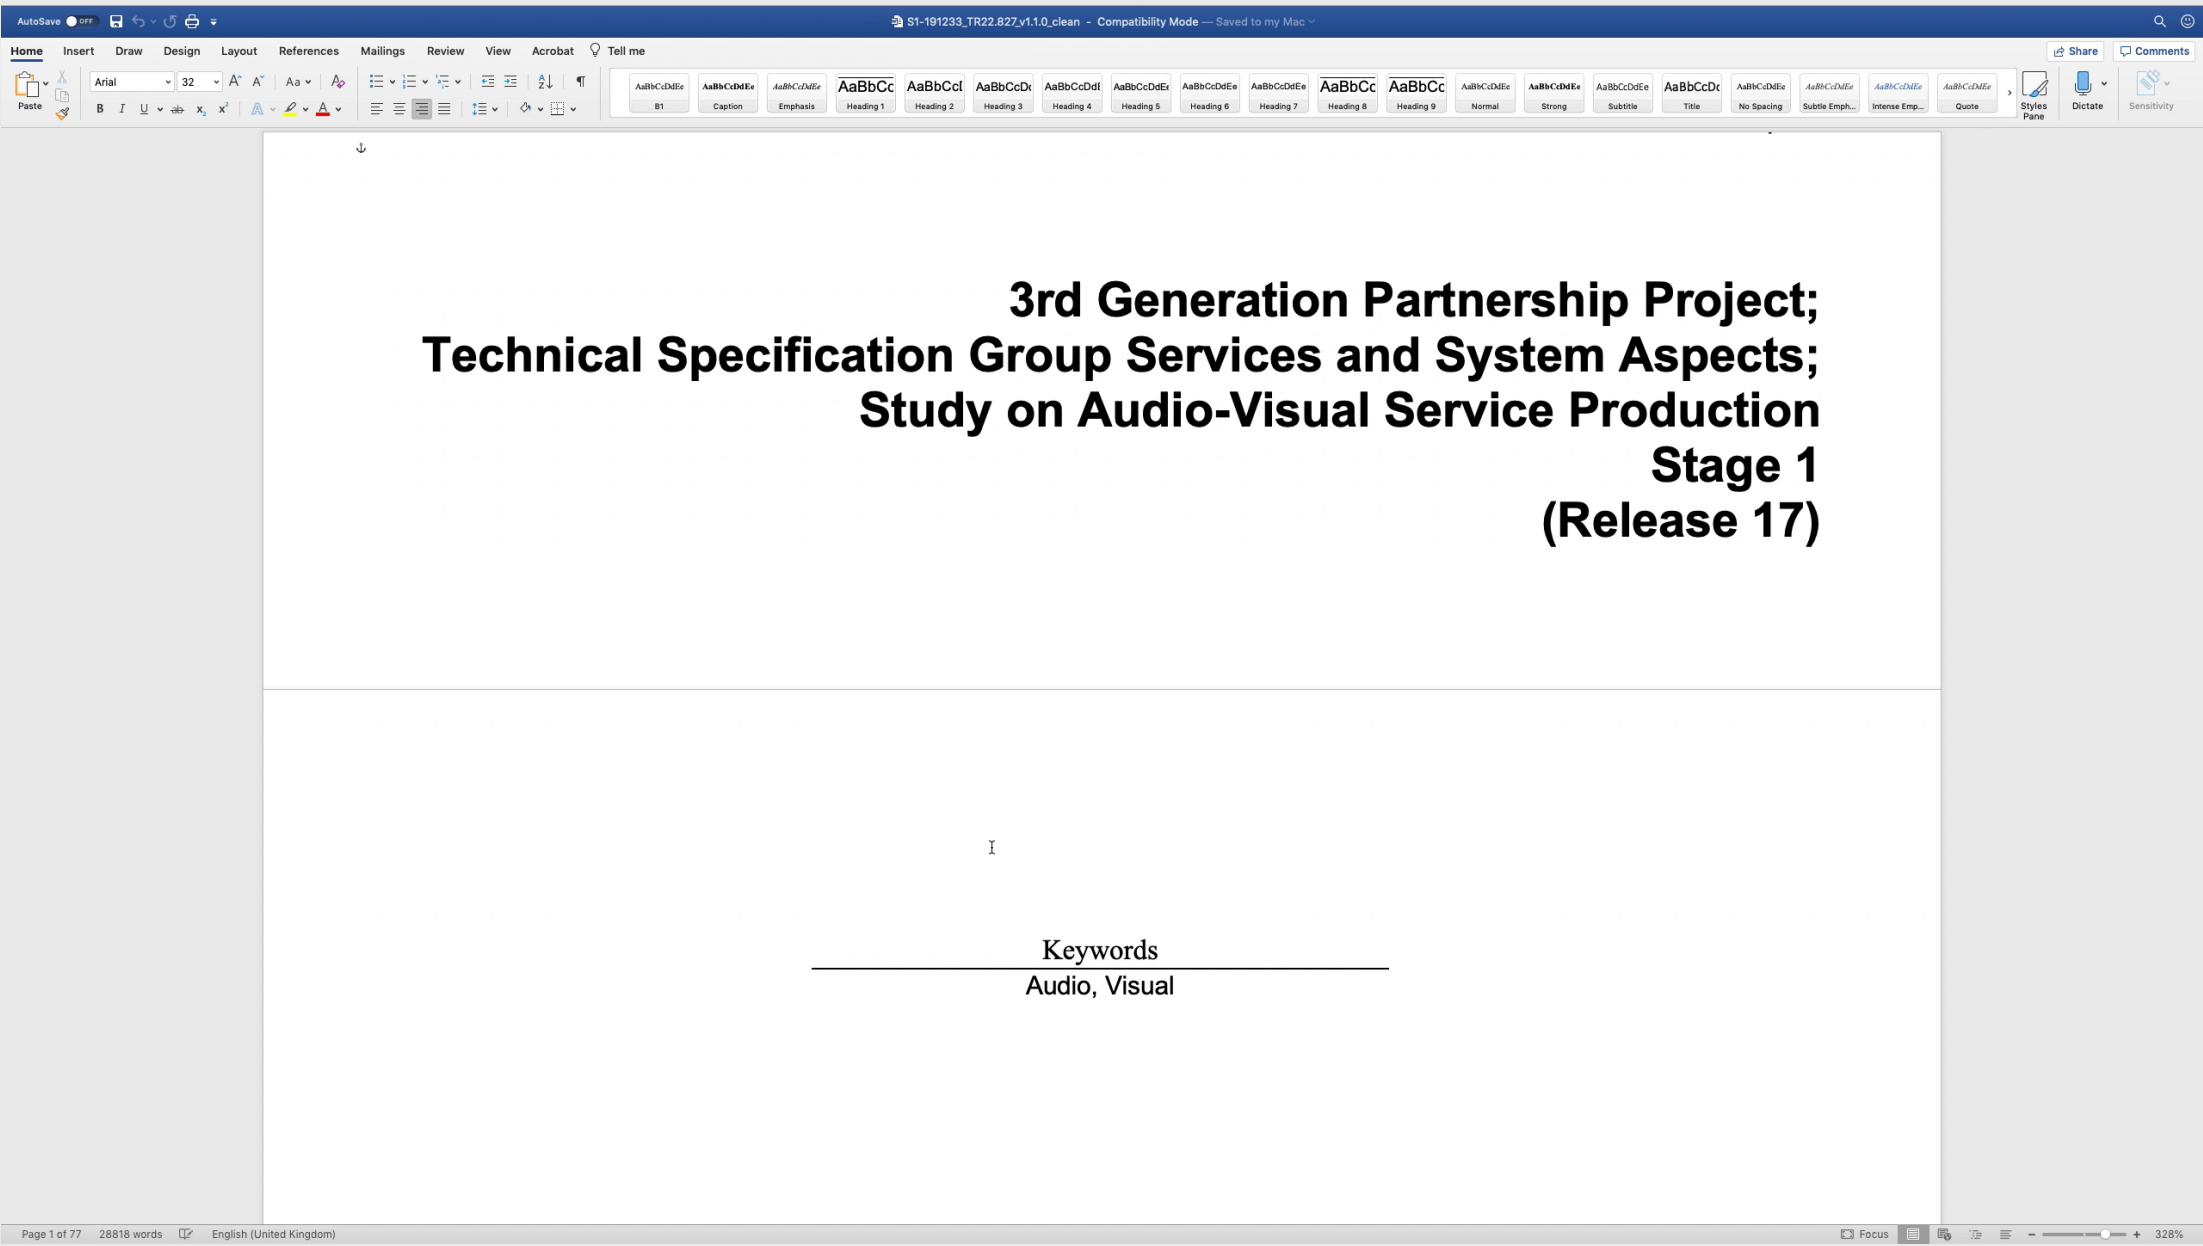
AutoSave OFF

S1-191233_TR22.827_v1.1.0_clean - Compatibility Mode — Saved to my Mac

Home Insert Draw Design Layout References Mailings Review View Acrobat Tell me

Share Comments

Paste

Arial 32

AaBbCcDdEe B1
AaBbCcDdEe Caption
AaBbCcDdEe Emphasis
AaBbCc Heading 1
AaBbCcI Heading 2
AaBbCcD Heading 3
AaBbCcDd Heading 4
AaBbCcDdE Heading 5
AaBbCcDdEe Heading 6
AaBbCcDdEe Heading 7
AaBbCc Heading 8
AaBbCc Heading 9
AaBbCcDdEe Normal
AaBbCcDdEe Strong
AaBbCcDdEe Subtitle
AaBbCcDc Title
AaBbCcDdEe No Spacing
AaBbCcDdEe Subtle Emph...
AaBbCcDdEe Intense Emp...
AaBbCcDdEe Quote

Styles Pane
Dictate
Sensitivity

3rd Generation Partnership Project;
Technical Specification Group Services and System Aspects;
Study on Audio-Visual Service Production
Stage 1
(Release 17)

Keywords
Audio, Visual

Page 1 of 77 28818 words English (United Kingdom) Focus 328%